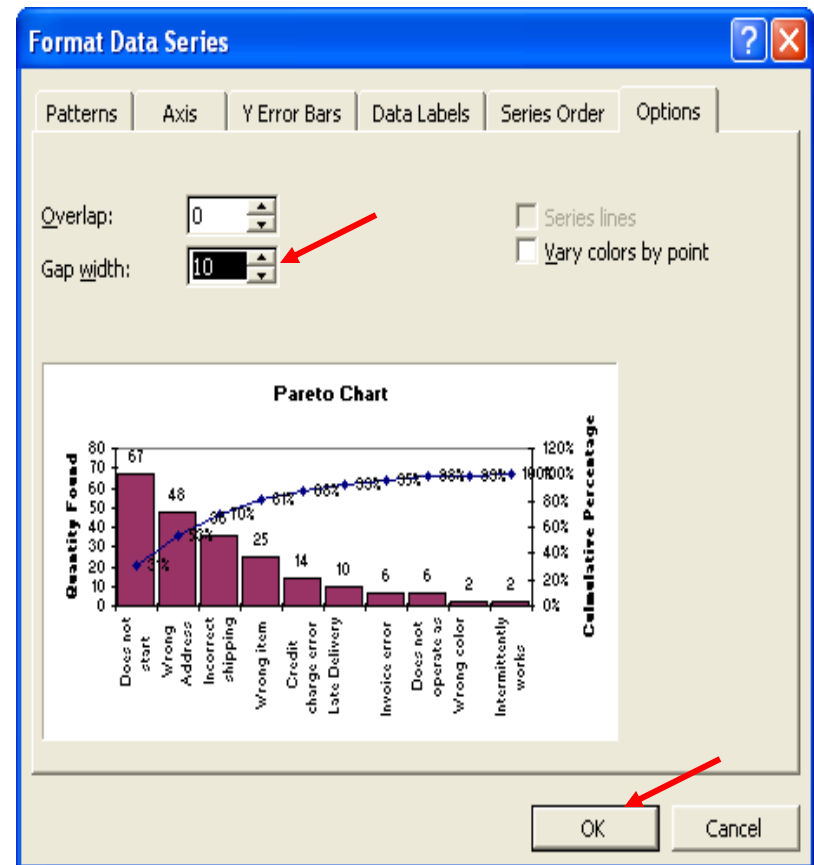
Format Data Series

Patterns | Axis | Y Error Bars | Data Labels | Series Order | Options

Overlap: 0
Gap width: 10

Series lines
Vary colors by point

Pareto Chart

Quantity Found
Cumulative Percentage

80
70
60
50
40
30
20
10
0

120%
100%
80%
60%
40%
20%
0%

67
48
36
25
14
10
6
6
2
2

31%
53%
70%
81%
88%
93%
95%
98%
99%
100%

Does not start
Wrong Address
Incorrect shipping
Wrong item
Credit charge error
Late Delivery
Invoice error
Does not operate as
Wrong color
Intermittently works

OK
Cancel